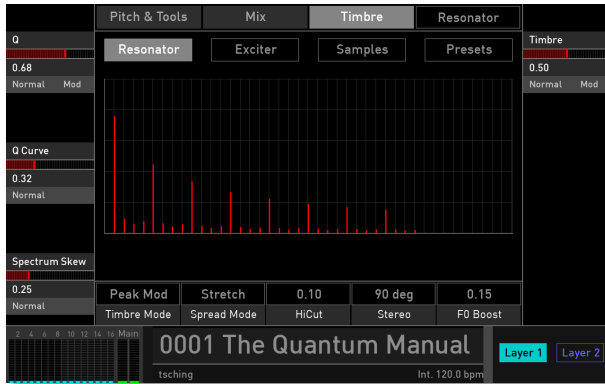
Pitch & Tools | Mix | Timbre | Resonator

Resonator | Exciter | Samples | Presets

Q
0.68
Normal Mod

Q Curve
0.32
Normal

Spectrum Skew
0.25
Normal

Timbre
0.50
Normal Mod

| Peak Mod | Stretch | 0.10 | 90 deg | 0.15 |
|---|---|---|---|---|
| Timbre Mode | Spread Mode | HiCut | Stereo | F0 Boost |

2 4 6 8 10 12 14 16 Main

0001 The Quantum Manual
tsching
Int. 120.0 bpm

Layer 1 Layer 2